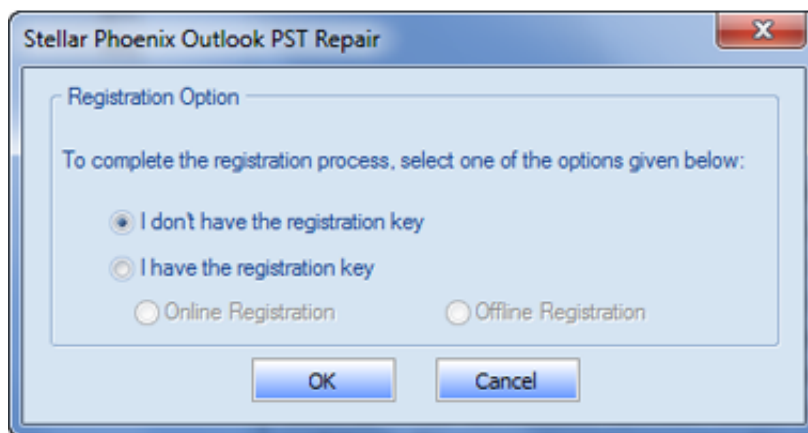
Stellar Phoenix Outlook PST Repair

Registration Option

To complete the registration process, select one of the options given below:

I don't have the registration key

I have the registration key

Online Registration

Offline Registration

OK

Cancel